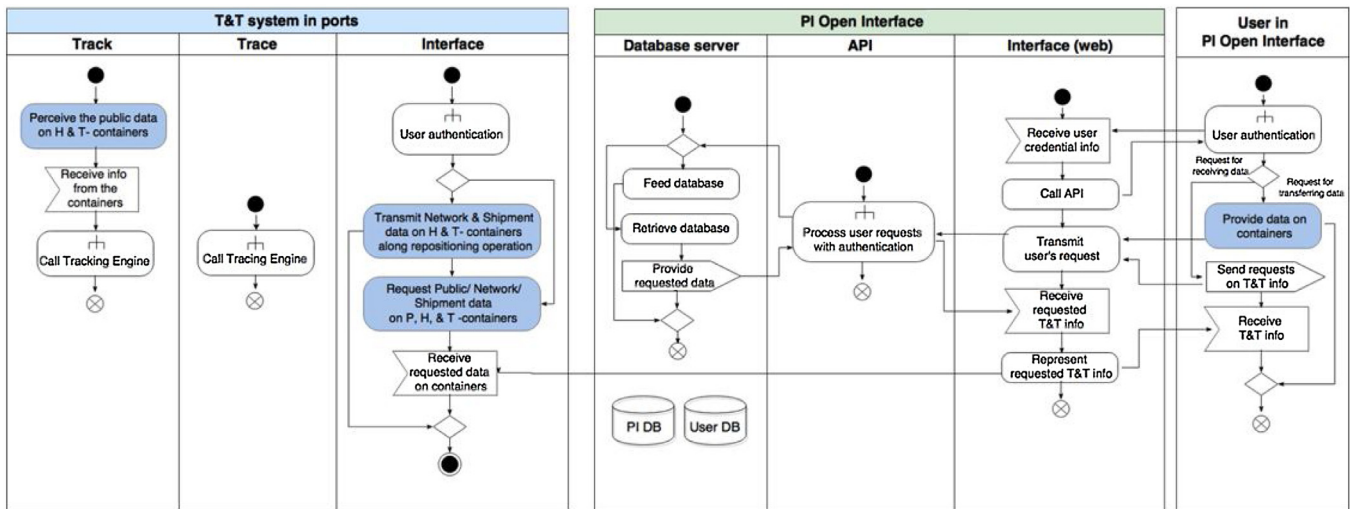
T&T system in ports

Track

Trace

Interface

Perceive the public data on H & T- containers

Receive info from the containers

Call Tracking Engine

Call Tracing Engine

User authentication

Transmit Network & Shipment data on H & T- containers along repositioning operation

Request Public/ Network/ Shipment data on P, H, & T -containers

Receive requested data on containers

PI Open Interface

Database server

API

Interface (web)

Feed database

Retrieve database

Provide requested data

PI DB

User DB

Process user requests with authentication

Receive user credential info

Call API

Transmit user's request

Receive requested T&T info

Represent requested T&T info

User in PI Open Interface

User authentication

Request for receiving data

Request for transferring data

Provide data on containers

Send requests on T&T info

Receive T&T info